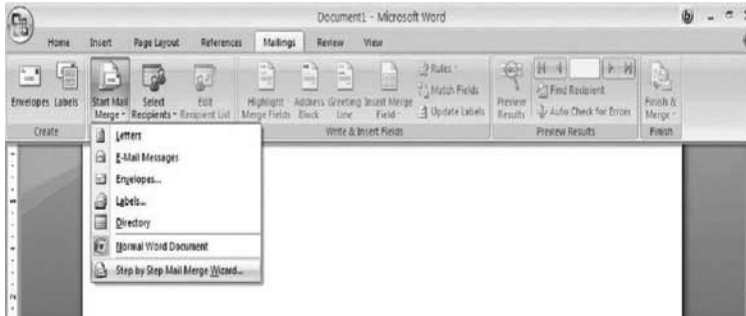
Document1 - Microsoft Word

Home Insert Page Layout References Mailings Review View

Envelopes Labels
Create

Start Mail Merge · Select Recipients · Edit Recipient List

Highlight Merge Fields Address Block Greeting Line Insert Merge Field · Rules · Match Fields Update Labels
Write & Insert Fields

Preview Results Find Recipient Auto Check for Errors
Preview Results

Finish & Merge ·
Finish

Letters
E-Mail Messages
Envelopes...
Labels...
Directory
Normal Word Document
Step by Step Mail Merge Wizard...